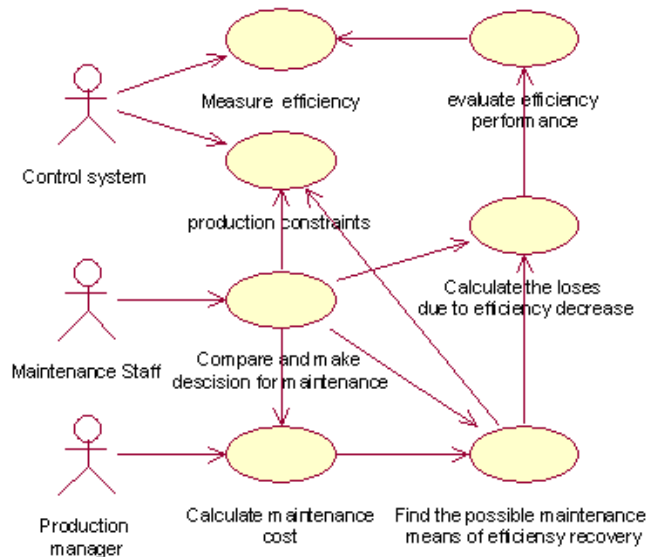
Measure efficiency

evaluate efficiency performance

Control system

production constraints

Calculate the loses due to efficiency decrease

Maintenance Staff

Compare and make descision for maintenance

Production manager

Calculate maintenance cost

Find the possible maintenance means of efficiensy recovery